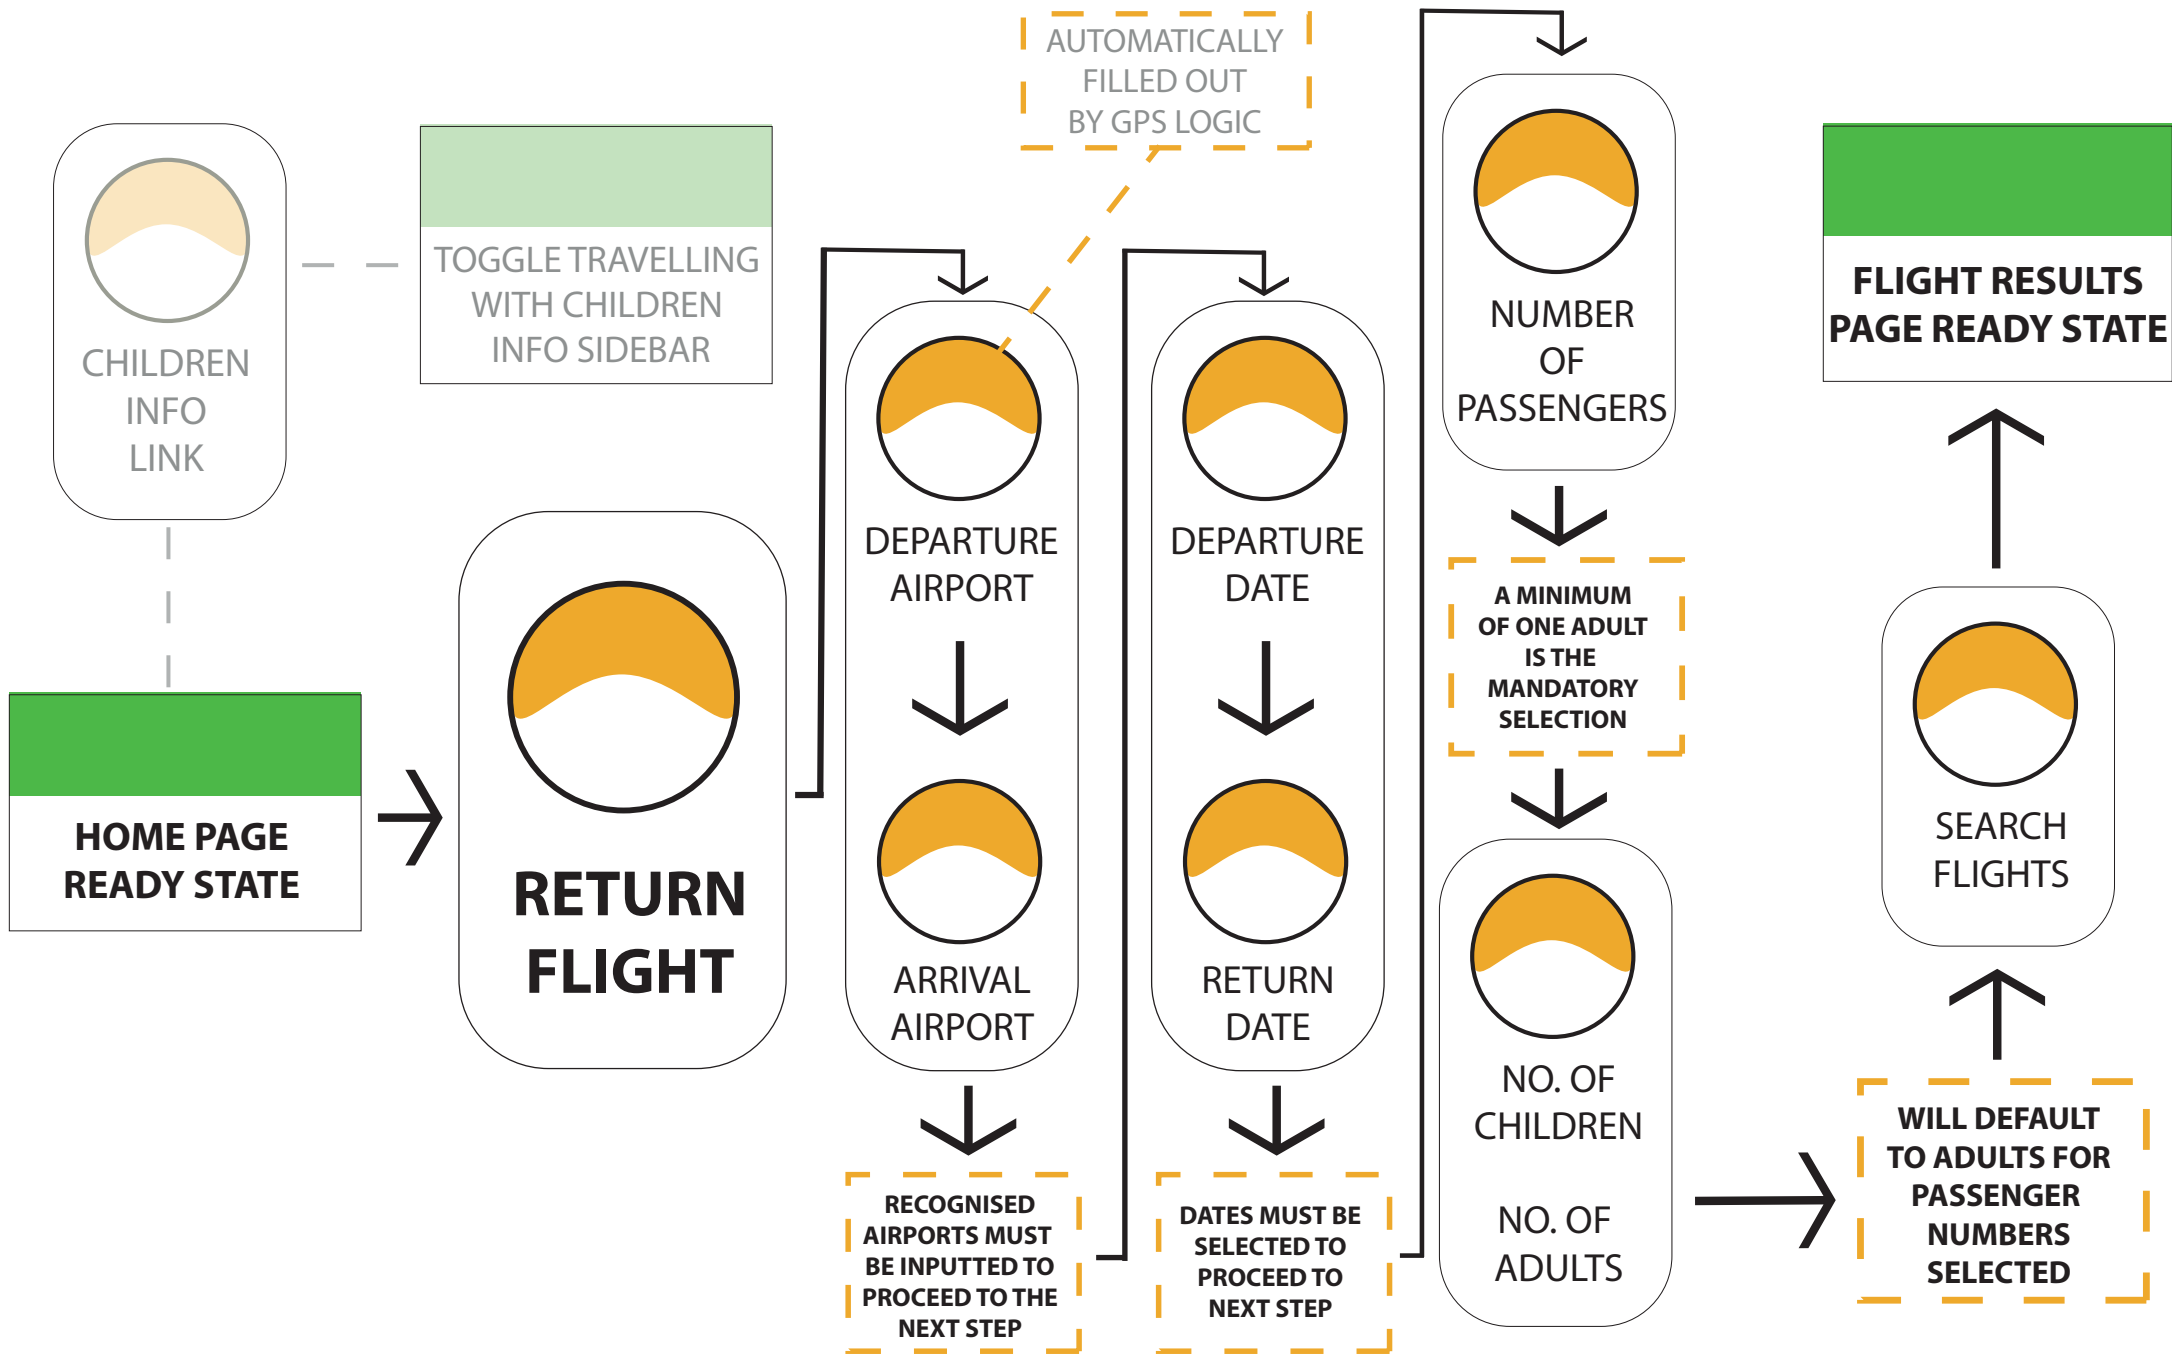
AUTOMATICALLY FILLED OUT BY GPS LOGIC

CHILDREN INFO LINK

TOGGLE TRAVELLING WITH CHILDREN INFO SIDEBAR

HOME PAGE READY STATE

RETURN FLIGHT

DEPARTURE AIRPORT

ARRIVAL AIRPORT

RECOGNISED AIRPORTS MUST BE INPUTTED TO PROCEED TO THE NEXT STEP

DEPARTURE DATE

RETURN DATE

DATES MUST BE SELECTED TO PROCEED TO NEXT STEP

NUMBER OF PASSENGERS

A MINIMUM OF ONE ADULT IS THE MANDATORY SELECTION

NO. OF CHILDREN

NO. OF ADULTS

FLIGHT RESULTS PAGE READY STATE

SEARCH FLIGHTS

WILL DEFAULT TO ADULTS FOR PASSENGER NUMBERS SELECTED